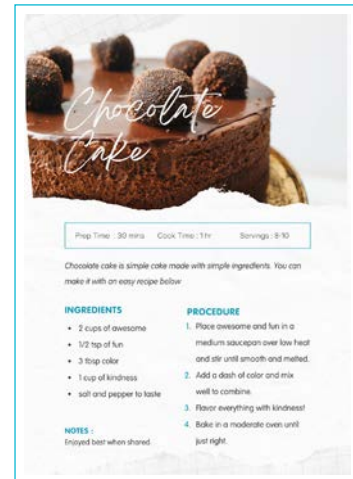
Chocolate Cake

Prep Time : 30 mins Cook Time : 1 hr Servings : 8-10

Chocolate cake is simple cake made with simple ingredients. You can make it with an easy recipe below

INGREDIENTS

- 2 cups of awesome
- 1/2 tsp of fun
- 3 tbsp color
- 1 cup of kindness
- salt and pepper to taste

NOTES :
Enjoyed best when shared.

PROCEDURE

1. Place awesome and fun in a medium saucepan over low heat and stir until smooth and melted.
2. Add a dash of color and mix well to combine.
3. Flavor everything with kindness!
4. Bake in a moderate oven until just right.